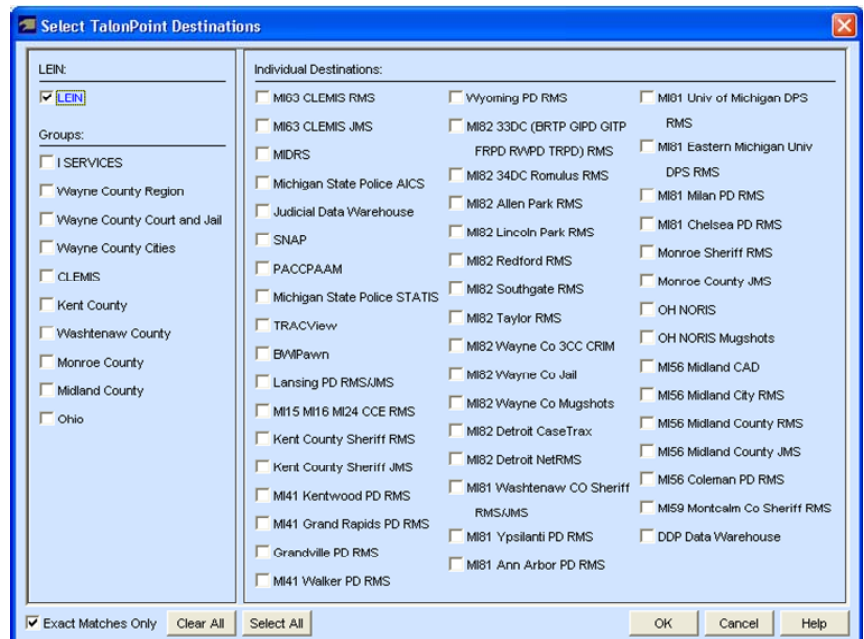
Select TalonPoint Destinations

LEIN:

LEIN

Groups:

I SERVICES

Wayne County Region

Wayne County Court and Jail

Wayne County Cities

CLEMIS

Kent County

Washtenaw County

Monroe County

Midland County

Ohio

Individual Destinations:

MI63 CLEMIS RMS

MI63 CLEMIS JMS

MIDRS

Michigan State Police AICS

Judicial Data Warehouse

SNAP

PACCPAAM

Michigan State Police STATIS

TRACView

BWIPawn

Lansing PD RMS/JMS

MI15 MI16 MI24 CCE RMS

Kent County Sheriff RMS

Kent County Sheriff JMS

MI41 Kentwood PD RMS

MI41 Grand Rapids PD RMS

Grandville PD RMS

MI41 Walker PD RMS

Wyoming PD RMS

MI82 33DC (BRTP GIPD GITP FRPD RWPD TRPD) RMS

MI82 34DC Romulus RMS

MI82 Allen Park RMS

MI82 Lincoln Park RMS

MI82 Redford RMS

MI82 Southgate RMS

MI82 Taylor RMS

MI82 Wayne Co 3CC CRIM

MI82 Wayne Co Jail

MI82 Wayne Co Mugshots

MI82 Detroit CaseTrax

MI82 Detroit NetRMS

MI81 Washtenaw CO Sheriff RMS/JMS

MI81 Ypsilanti PD RMS

MI81 Ann Arbor PD RMS

MI81 Univ of Michigan DPS RMS

MI81 Eastern Michigan Univ DPS RMS

MI81 Milan PD RMS

MI81 Chelsea PD RMS

Monroe Sheriff RMS

Monroe County JMS

OH NORIS

OH NORIS Mugshots

MI56 Midland CAD

MI56 Midland City RMS

MI56 Midland County RMS

MI56 Midland County JMS

MI56 Coleman PD RMS

MI59 Montcalm Co Sheriff RMS

DDP Data Warehouse

Exact Matches Only

Clear All

Select All

OK

Cancel

Help